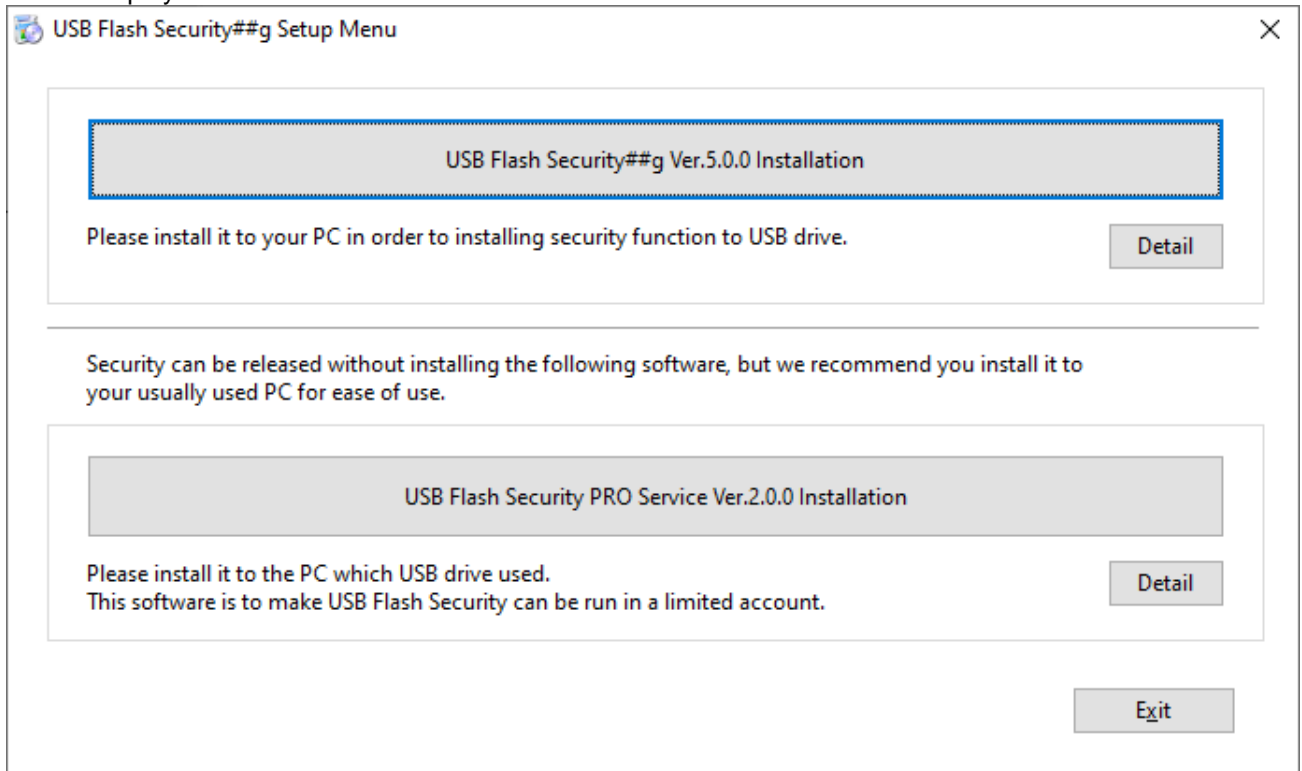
USB Flash Security##g Setup Menu

×

USB Flash Security##g Ver.5.0.0 Installation

Please install it to your PC in order to installing security function to USB drive.

Detail

Security can be released without installing the following software, but we recommend you install it to your usually used PC for ease of use.

USB Flash Security PRO Service Ver.2.0.0 Installation

Please install it to the PC which USB drive used.
This software is to make USB Flash Security can be run in a limited account.

Detail

Exit